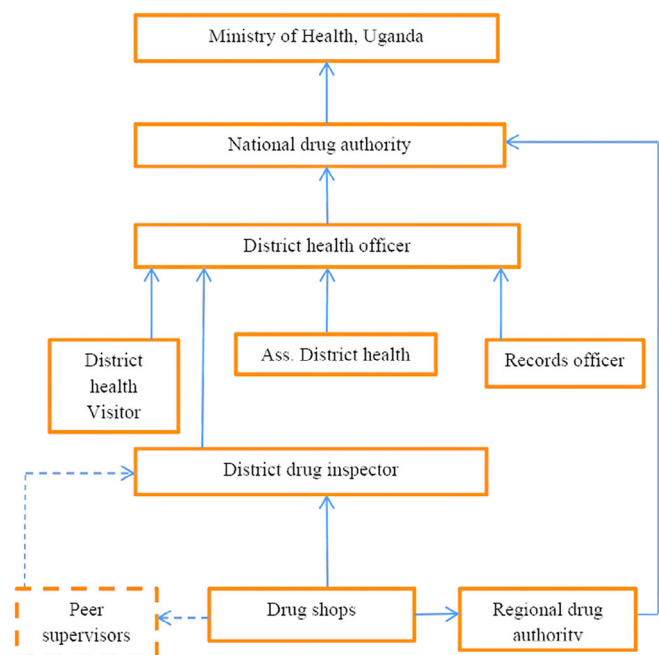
Ministry of Health, Uganda

National drug authority

District health officer

District health Visitor

Ass. District health

Records officer

District drug inspector

Peer supervisors

Drug shops

Regional drug authority